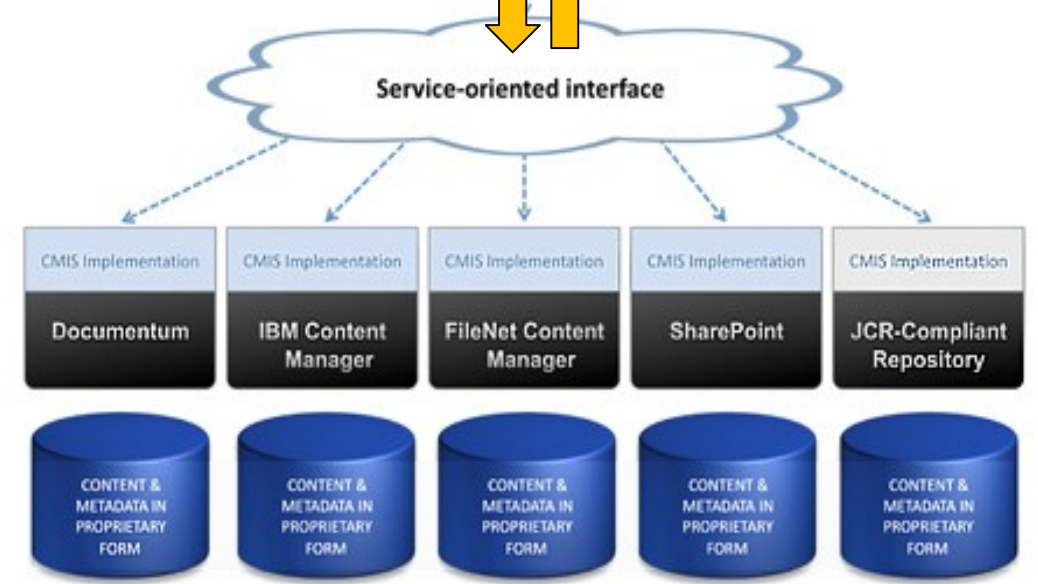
Service-oriented interface

CMIS Implementation
Documentum

CMIS Implementation
IBM Content Manager

CMIS Implementation
FileNet Content Manager

CMIS Implementation
SharePoint

CMIS Implementation
JCR-Compliant Repository

CONTENT & METADATA IN PROPRIETARY FORM

CONTENT & METADATA IN PROPRIETARY FORM

CONTENT & METADATA IN PROPRIETARY FORM

CONTENT & METADATA IN PROPRIETARY FORM

CONTENT & METADATA IN PROPRIETARY FORM